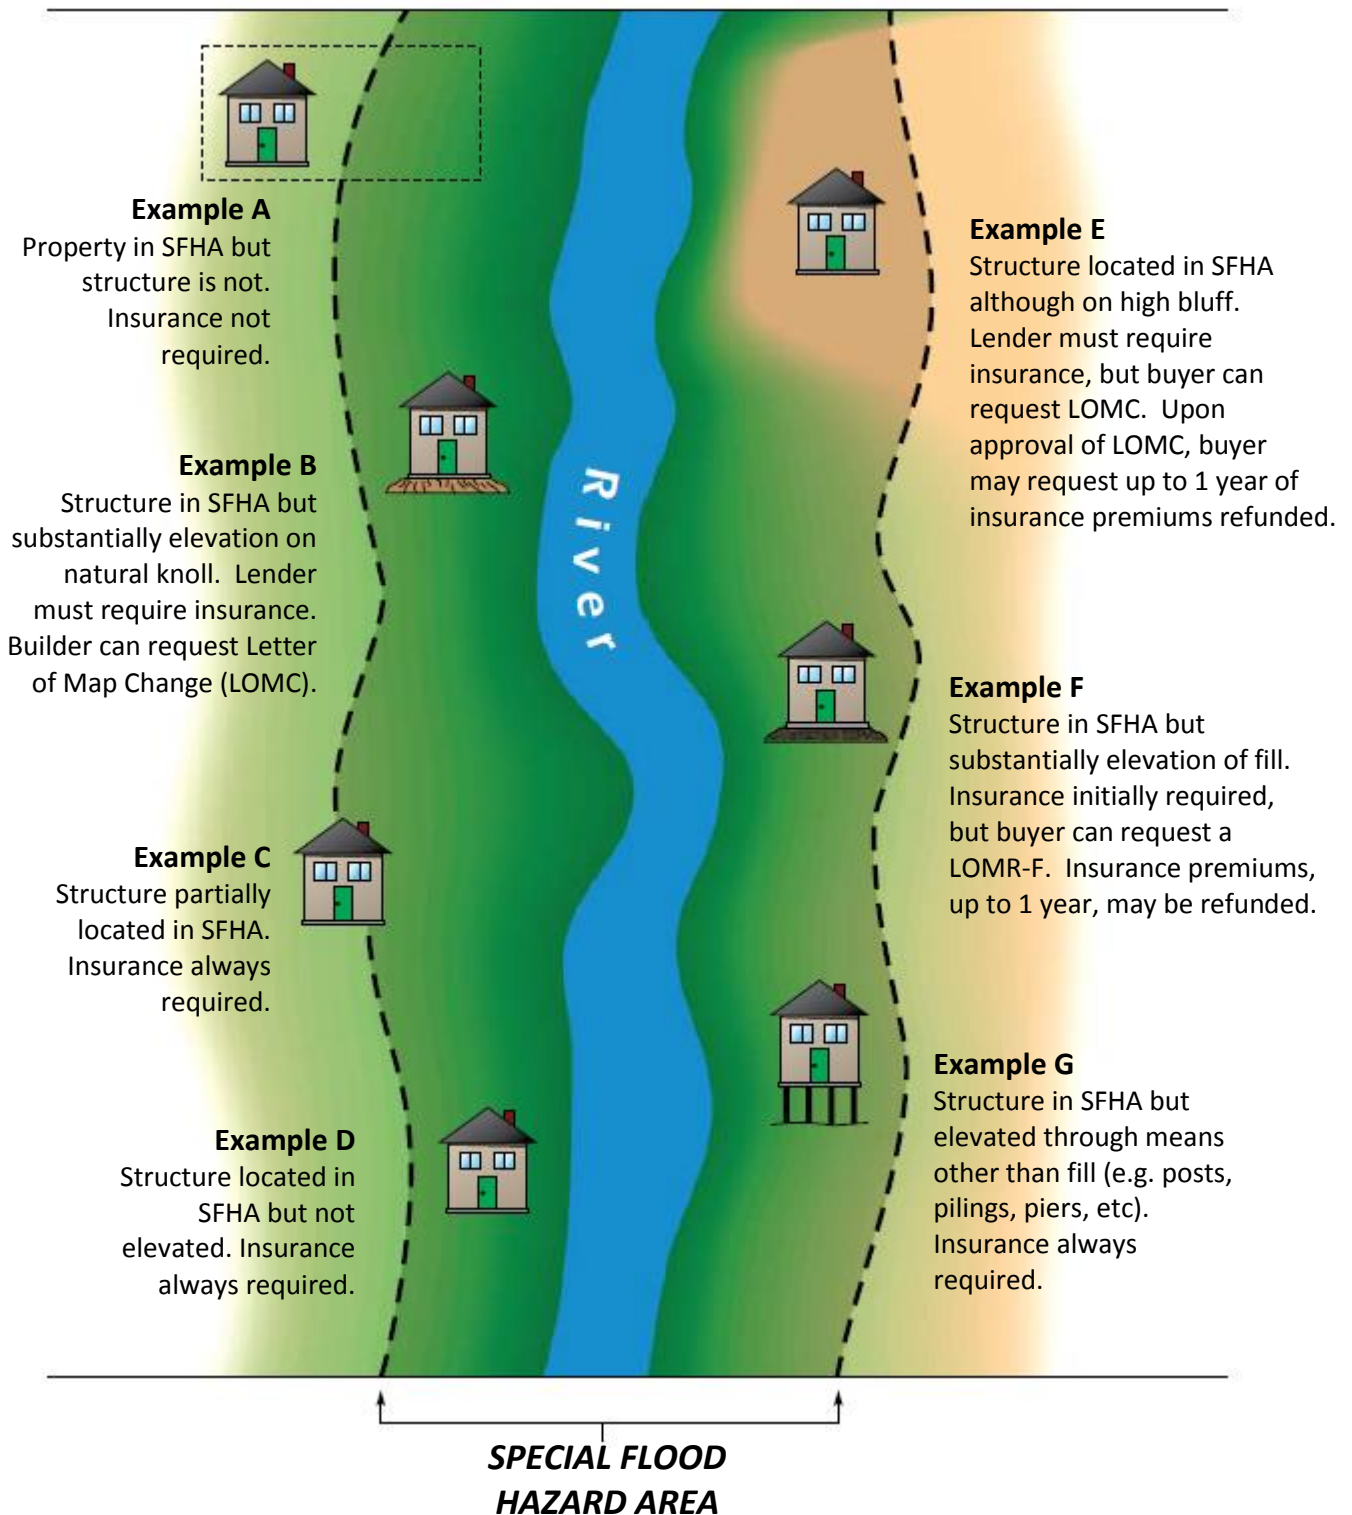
Example A
Property in SFHA but structure is not. Insurance not required.

Example B
Structure in SFHA but substantially elevation on natural knoll. Lender must require insurance. Builder can request Letter of Map Change (LOMC).

Example C
Structure partially located in SFHA. Insurance always required.

Example D
Structure located in SFHA but not elevated. Insurance always required.

River

Example E
Structure located in SFHA although on high bluff. Lender must require insurance, but buyer can request LOMC. Upon approval of LOMC, buyer may request up to 1 year of insurance premiums refunded.

Example F
Structure in SFHA but substantially elevation of fill. Insurance initially required, but buyer can request a LOMR-F. Insurance premiums, up to 1 year, may be refunded.

Example G
Structure in SFHA but elevated through means other than fill (e.g. posts, pilings, piers, etc). Insurance always required.

SPECIAL FLOOD HAZARD AREA